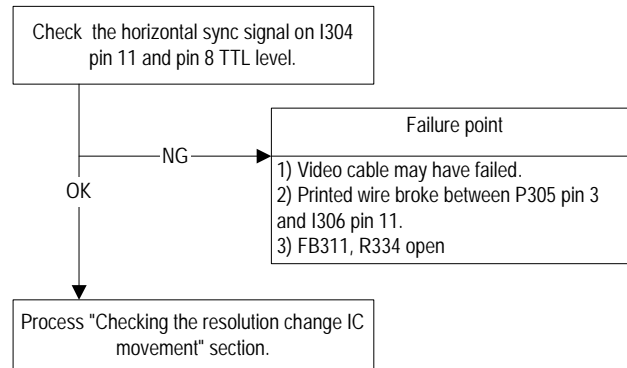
Check the horizontal sync signal on I304 pin 11 and pin 8 TTL level.

NG

OK

Failure point

1) Video cable may have failed.
2) Printed wire broke between P305 pin 3 and I306 pin 11.
3) FB311, R334 open

Process "Checking the resolution change IC movement" section.